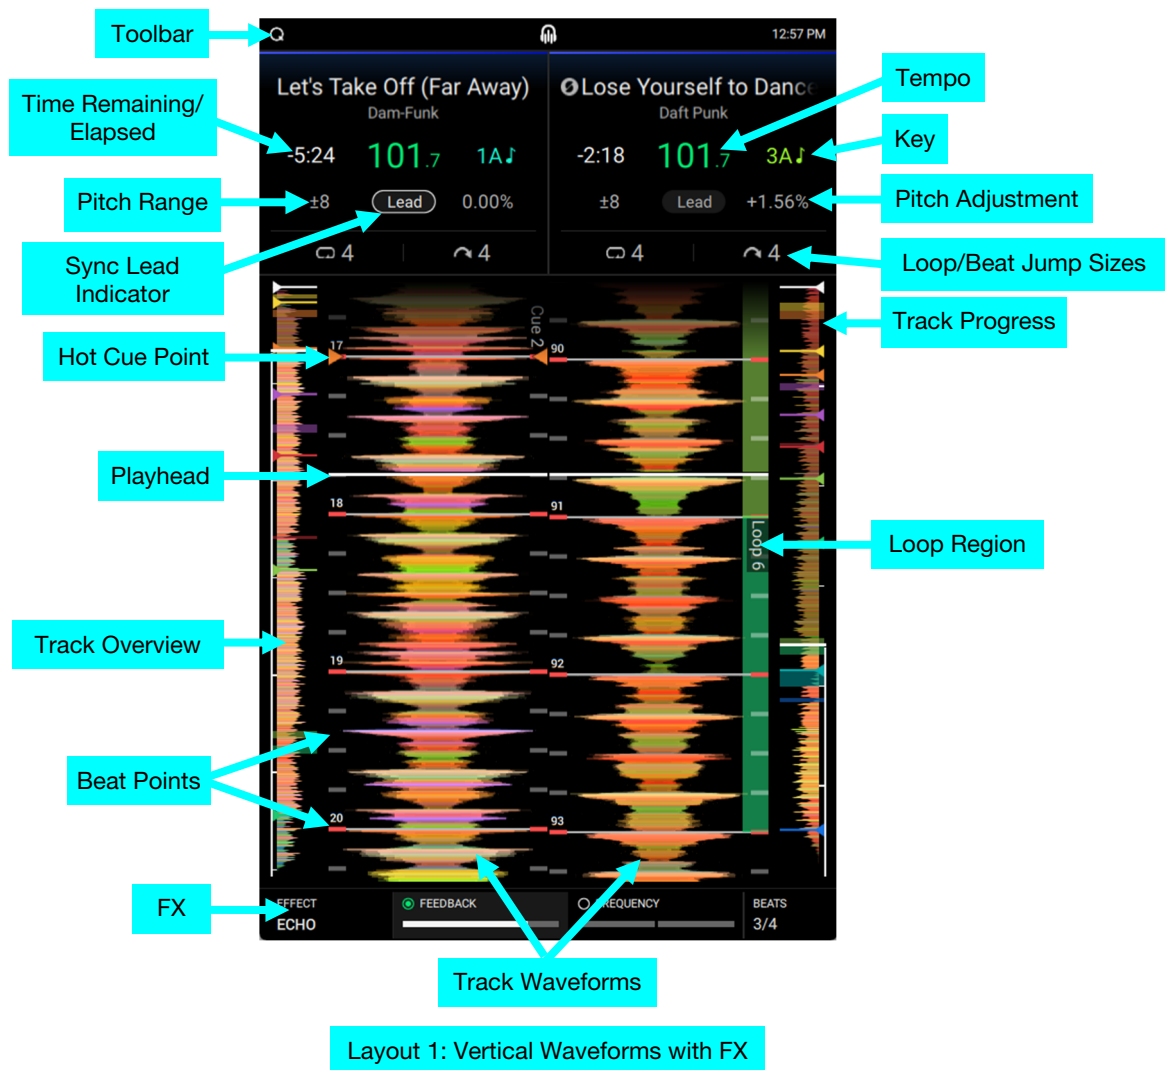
Toolbar

12:57 PM

Time Remaining/ Elapsed

Let's Take Off (Far Away)
Dam-Funk

Lose Yourself to Dance
Daft Punk

Tempo

Key

-5:24 101.7 1A

-2:18 101.7 3A

Pitch Range

±8 Lead 0.00%

±8 Lead +1.56%

Pitch Adjustment

Sync Lead Indicator

4 4

4 4

Loop/Beat Jump Sizes

Track Progress

Hot Cue Point

17

Cue 2

90

Playhead

18

91

Loop 6

Loop Region

Track Overview

19

92

Beat Points

20

93

FX

EFFECT
ECHO

FEEDBACK

FREQUENCY

BEATS
3/4

Track Waveforms

Layout 1: Vertical Waveforms with FX